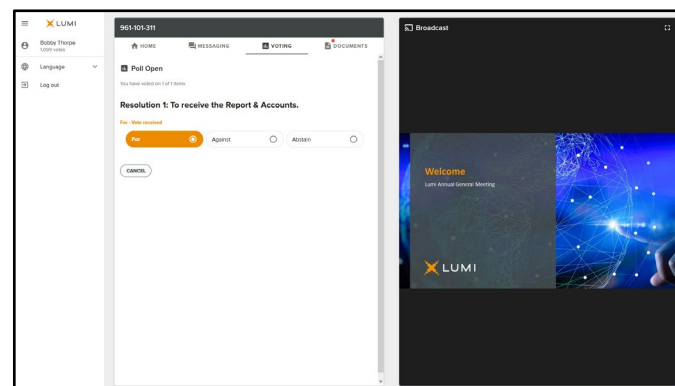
LUMI

Bobby Thorpe
1,000 votes

Language

Log out

961-101-311

HOME MESSAGING VOTING DOCUMENTS

Poll Open

You have voted on 1 of 1 items

Resolution 1: To receive the Report & Accounts.

For - Vote received

For Against Abstain

CANCEL

Broadcast

Welcome

Lumi Annual General Meeting

LUMI